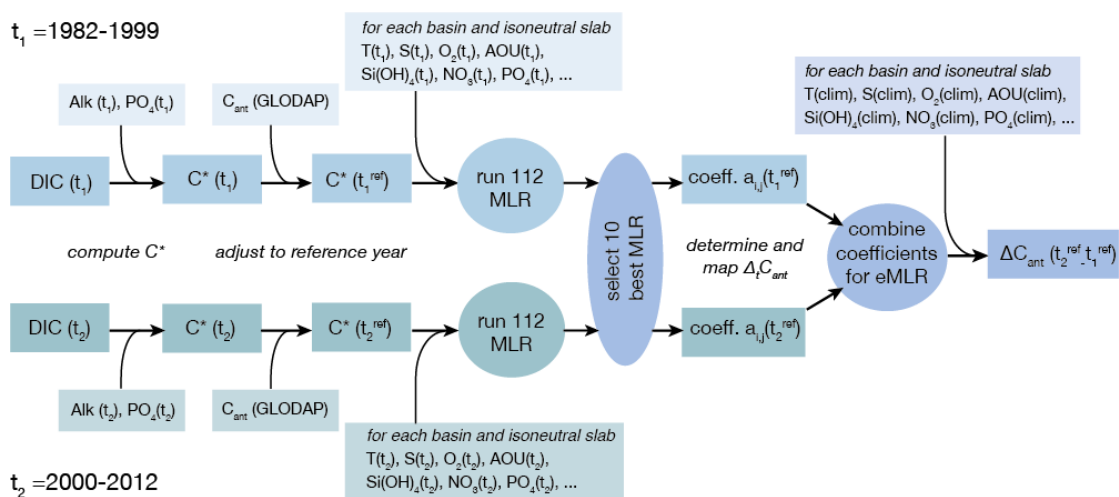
$t_1$ =1982-1999

Alk ($t_1$), $PO_4$($t_1$)

$C_{ant}$ (GLODAP)

for each basin and isoneutral slab
T($t_1$), S($t_1$), $O_2$($t_1$), AOU($t_1$), $Si(OH)_4$($t_1$), $NO_3$($t_1$), $PO_4$($t_1$), ...

for each basin and isoneutral slab
T(clim), S(clim), $O_2$(clim), AOU(clim), $Si(OH)_4$(clim), $NO_3$(clim), $PO_4$(clim), ...

DIC ($t_1$)

C* ($t_1$)

C* ($t_1^{ref}$)

run 112 MLR

coeff. $a_{i,j}$($t_1^{ref}$)

compute C*

adjust to reference year

select 10 best MLR

determine and map $\Delta_t C_{ant}$

combine coefficients for eMLR

$\Delta C_{ant}$ ($t_2^{ref}$-$t_1^{ref}$)

DIC ($t_2$)

C* ($t_2$)

C* ($t_2^{ref}$)

run 112 MLR

coeff. $a_{i,j}$($t_2^{ref}$)

Alk ($t_2$), $PO_4$($t_2$)

$C_{ant}$ (GLODAP)

for each basin and isoneutral slab
T($t_2$), S($t_2$), $O_2$($t_2$), AOU($t_2$), $Si(OH)_4$($t_2$), $NO_3$($t_2$), $PO_4$($t_2$), ...

$t_2$ =2000-2012